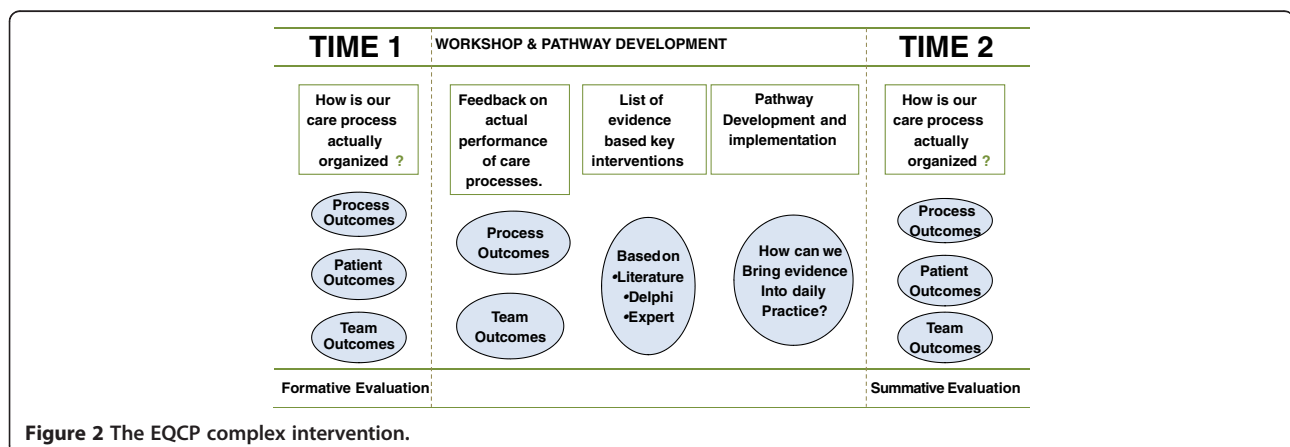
TIME 1

WORKSHOP & PATHWAY DEVELOPMENT

TIME 2

How is our care process actually organized ?

Process Outcomes

Patient Outcomes

Team Outcomes

Feedback on actual performance of care processes.

Process Outcomes

Team Outcomes

List of evidence based key interventions

Basedon
•Literature
•Delphi
•Expert

Pathway Development and implementation

How can we Bring evidence Into daily Practice?

How is our care process actually organized ?

Process Outcomes

Patient Outcomes

Team Outcomes

Formative Evaluation

Summative Evaluation

**Figure 2** The EQCP complex intervention.